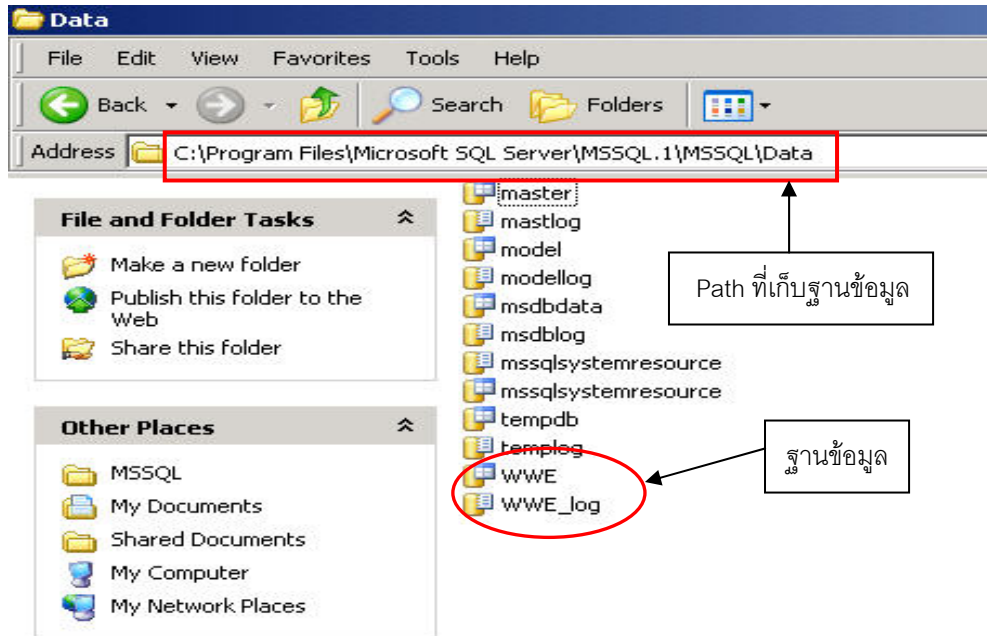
Data

File Edit View Favorites Tools Help

Back Search Folders

Address C:\Program Files\Microsoft SQL Server\MSSQL.1\MSSQL\Data

File and Folder Tasks

Make a new folder
Publish this folder to the Web
Share this folder

Other Places

MSSQL
My Documents
Shared Documents
My Computer
My Network Places

master
mastlog
model
modellog
msdbdata
msdblog
mssqlsystemresource
mssqlsystemresource
tempdb
templog
WWE
WWE_log

Path ที่เก็บฐานข้อมูล

ฐานข้อมูล